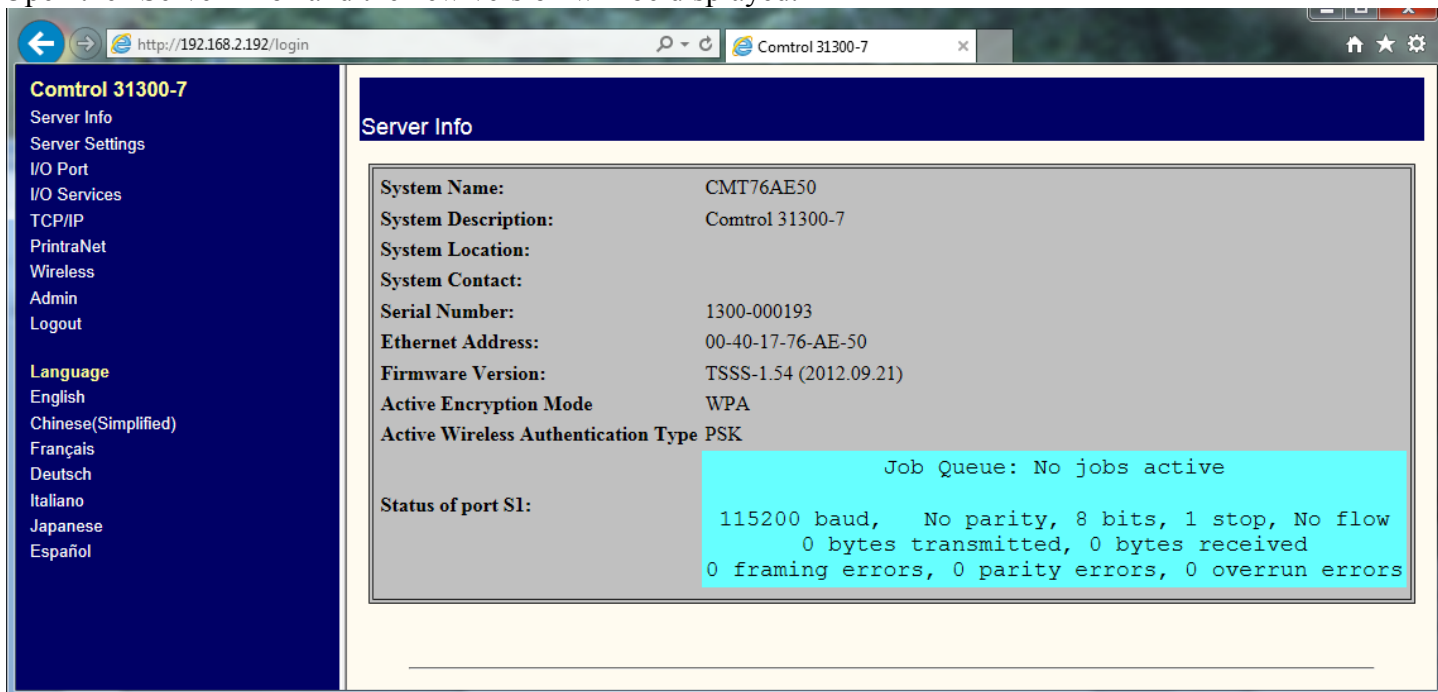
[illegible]

http://192.168.2.192/login

Comtrol 31300-7

Comtrol 31300-7
Server Info
Server Settings
I/O Port
I/O Services
TCP/IP
PrintraNet
Wireless
Admin
Logout

Language
English
Chinese(Simplified)
Français
Deutsch
Italiano
Japanese
Español

Server Info

| | |
|---|---|
| System Name: | CMT76AE50 |
| System Description: | Comtrol 31300-7 |
| System Location: | |
| System Contact: | |
| Serial Number: | 1300-000193 |
| Ethernet Address: | 00-40-17-76-AE-50 |
| Firmware Version: | TSSS-1.54 (2012.09.21) |
| Active Encryption Mode | WPA |
| Active Wireless Authentication Type | PSK |
| Status of port S1: | Job Queue: No jobs active<br><br>115200 baud, No parity, 8 bits, 1 stop, No flow<br>0 bytes transmitted, 0 bytes received<br>0 framing errors, 0 parity errors, 0 overrun errors |